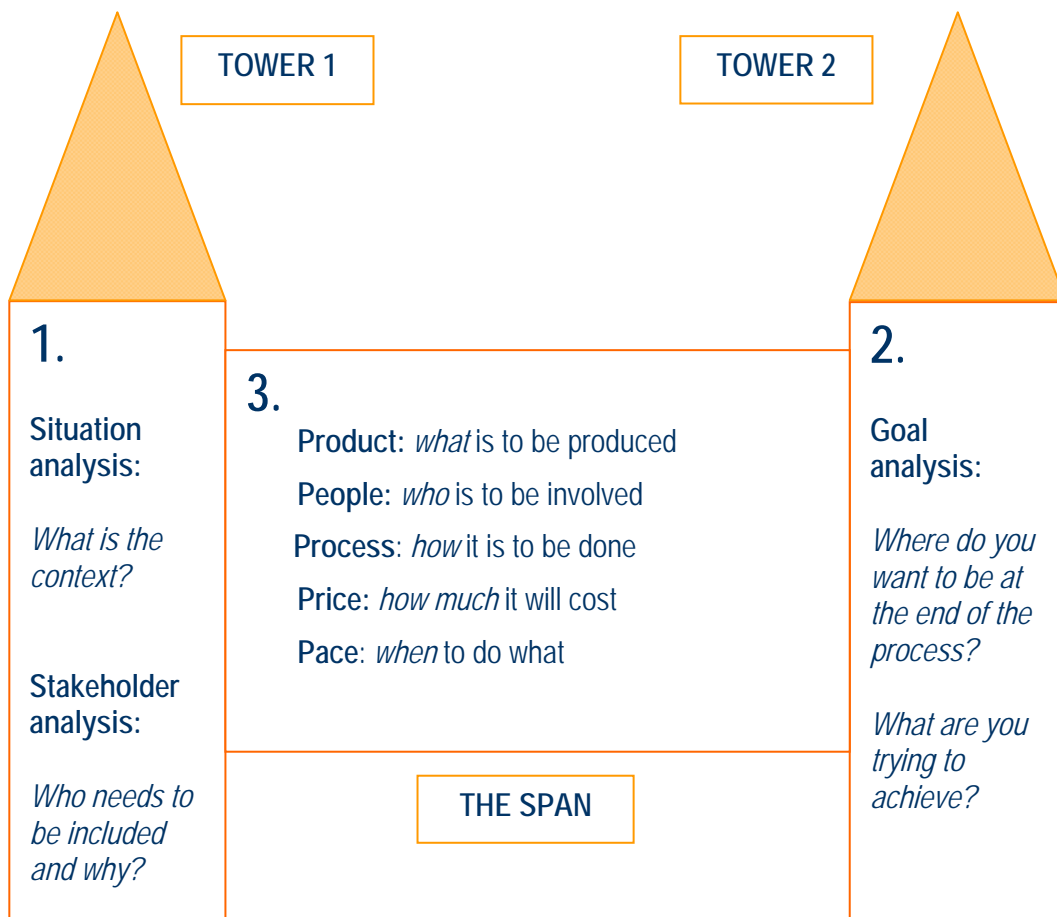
TOWER 1

TOWER 2

1.

Situation analysis:

*What is the context?*

Stakeholder analysis:

*Who needs to be included and why?*

3.

**Product:** *what* is to be produced

**People:** *who* is to be involved

**Process**: *how* it is to be done

**Price:** *how much* it will cost

**Pace**: *when* to do what

THE SPAN

2.

Goal analysis:

*Where do you want to be at the end of the process?*

*What are you trying to achieve?*